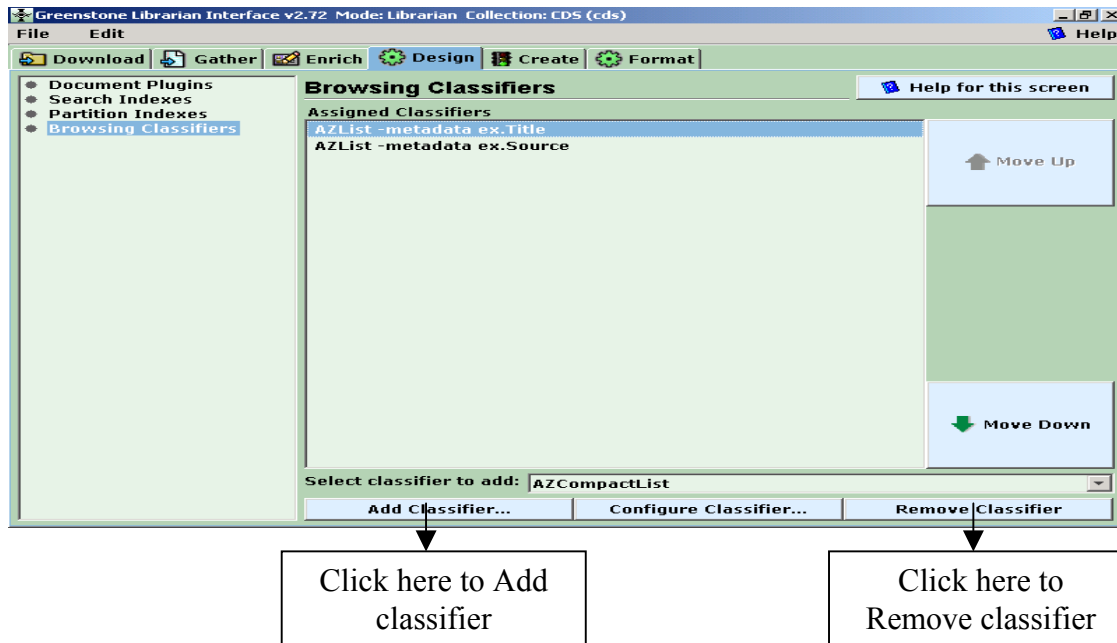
Greenstone Librarian Interface v2.72 Mode: Librarian Collection: CDS (cds)

File Edit

Help

Download Gather Enrich Design Create Format

Document Plugins
Search Indexes
Partition Indexes
Browsing Classifiers

Browsing Classifiers

Help for this screen

Assigned Classifiers

AZList -metadata ex.Title
AZList -metadata ex.Source

Move Up

Move Down

Select classifier to add: AZCompactList

Add Classifier...

Configure Classifier...

Remove Classifier

Click here to Add classifier

Click here to Remove classifier